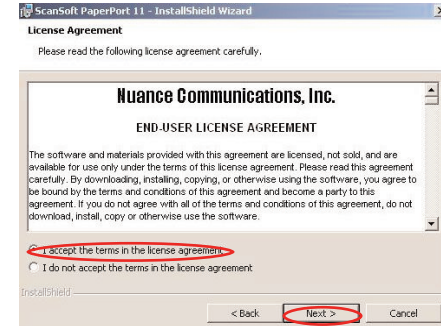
ScanSoft PaperPort 11 - InstallShield Wizard

License Agreement

Please read the following license agreement carefully.

Nuance Communications, Inc.

END-USER LICENSE AGREEMENT

The software and materials provided with this agreement are licensed, not sold, and are available for use only under the terms of this license agreement. Please read this agreement carefully. By downloading, installing, copying, or otherwise using the software, you agree to be bound by the terms and conditions of this agreement and become a party to this agreement. If you do not agree with all of the terms and conditions of this agreement, do not download, install, copy or otherwise use the software.

I accept the terms in the license agreement

I do not accept the terms in the license agreement

InstallShield

< Back

Next >

Cancel